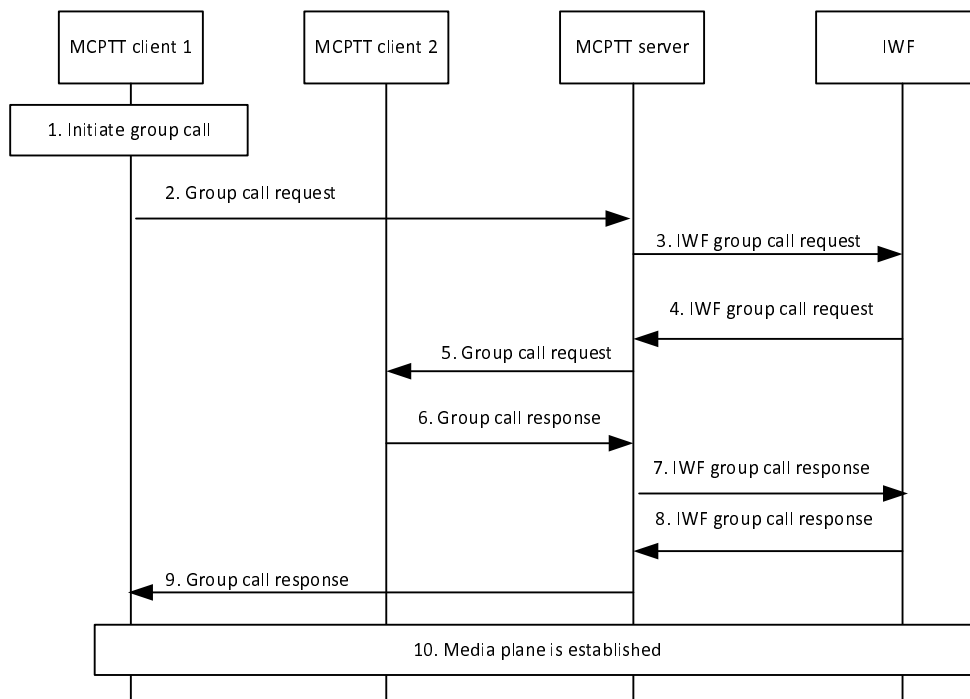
MCPTT client 1

MCPTT client 2

MCPTT server

IWF

1. Initiate group call

2. Group call request

3. IWF group call request

4. IWF group call request

5. Group call request

6. Group call response

7. IWF group call response

8. IWF group call response

9. Group call response

10. Media plane is established